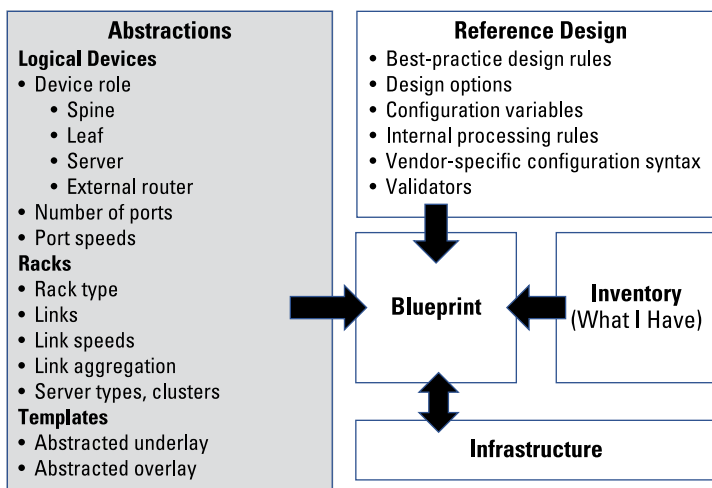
Abstractions
Logical Devices
• Device role
• Spine
• Leaf
• Server
• External router
• Number of ports
• Port speeds
Racks
• Rack type
• Links
• Link speeds
• Link aggregation
• Server types, clusters
Templates
• Abstracted underlay
• Abstracted overlay

Reference Design
• Best-practice design rules
• Design options
• Configuration variables
• Internal processing rules
• Vendor-specific configuration syntax
• Validators

Blueprint

Inventory
(What I Have)

Infrastructure